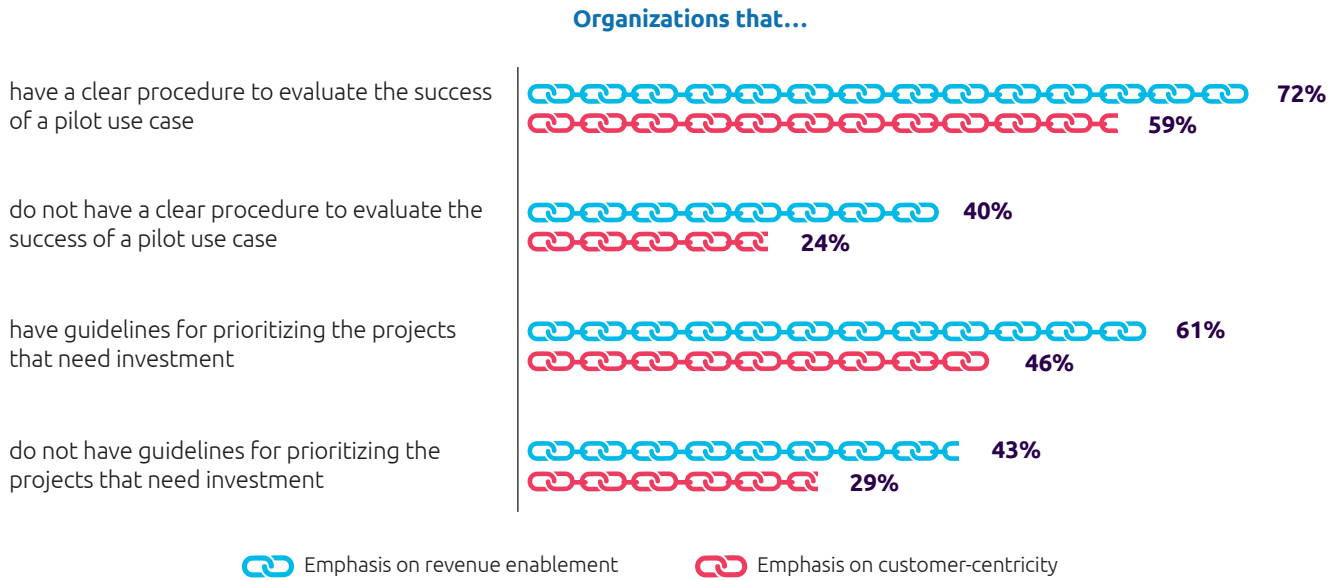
Organizations that…

have a clear procedure to evaluate the success of a pilot use case

72%

59%

do not have a clear procedure to evaluate the success of a pilot use case

40%

24%

have guidelines for prioritizing the projects that need investment

61%

46%

do not have guidelines for prioritizing the projects that need investment

43%

29%

Emphasis on revenue enablement

Emphasis on customer-centricity